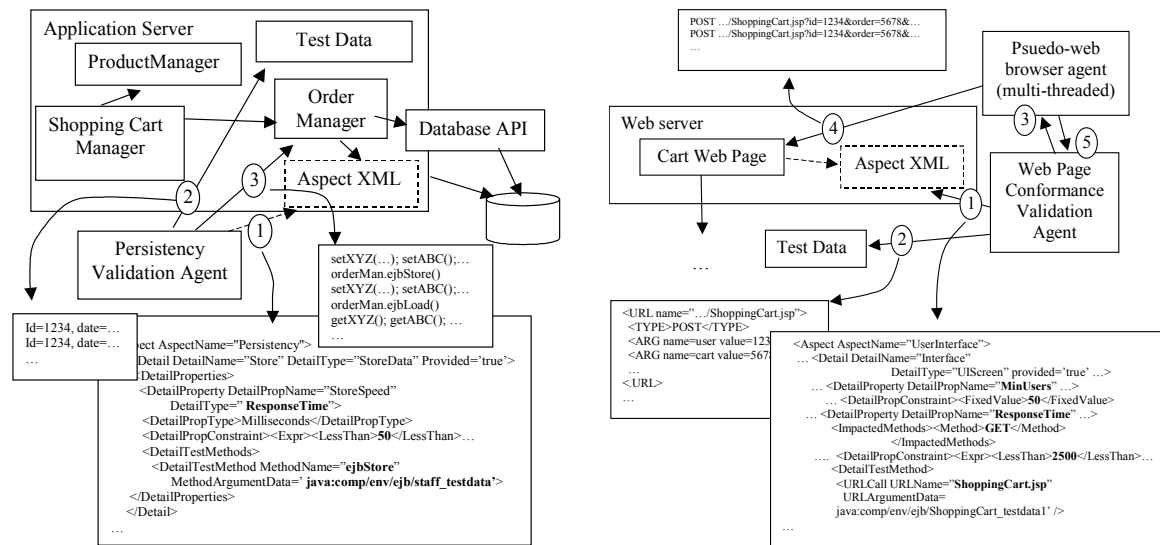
Application Server

ProductManager

Test Data

Shopping Cart Manager

Order Manager

Database API

Aspect XML

2

3

1

Persistency Validation Agent

setXYZ(…); setABC();…
orderMan.ejbStore()
setXYZ(…); setABC();…
orderMan.ejbLoad()
getXYZ(); getABC(); …
…

Id=1234, date=…
Id=1234, date=…
…

<Aspect AspectName="Persistency">
<Detail DetailName="Store" DetailType="StoreData" Provided='true'>
<DetailProperties>
<DetailProperty DetailPropName="StoreSpeed"
DetailType=" **ResponseTime**">
<DetailPropType>Milliseconds</DetailPropType>
<DetailPropConstraint><Expr><LessThan>**50**</LessThan>…
<DetailTestMethods>
<DetailTestMethod MethodName="**ejbStore**"
MethodArgumentData=' **java:comp/env/ejb/staff_testdata'**>
</DetailProperties>
</Detail>
…

POST …/ShoppingCart.jsp?id=1234&order=5678&…
POST …/ShoppingCart.jsp?id=1234&order=5678&…
…

Psuedo-web browser agent (multi-threaded)

Web server

4

3

5

Cart Web Page

Aspect XML

1

Web Page Conformance Validation Agent

Test Data

2

…

<URL name="…/ShoppingCart.jsp">
<TYPE>POST</TYPE>
<ARG name=user value=123
<ARG name=cart value=5678
…
<.URL>
…

<Aspect AspectName="UserInterface">
… <Detail DetailName="Interface"
DetailType="UIScreen" provided='true' …>
… <DetailProperty DetailPropName="**MinUsers**" …>
… <DetailPropConstraint><FixedValue>**50**</FixedValue>
… <DetailProperty DetailPropName="**ResponseTime**" …>
<ImpactedMethods><Method>**GET**</Method>
</ImpactedMethods>
…. <DetailPropConstraint><Expr><LessThan>**2500**</LessThan>…
<DetailTestMethod>
<URLCall URLName="**ShoppingCart.jsp**"
URLArgumentData=
java:comp/env/ejb/ShoppingCart_testdata1' />
…